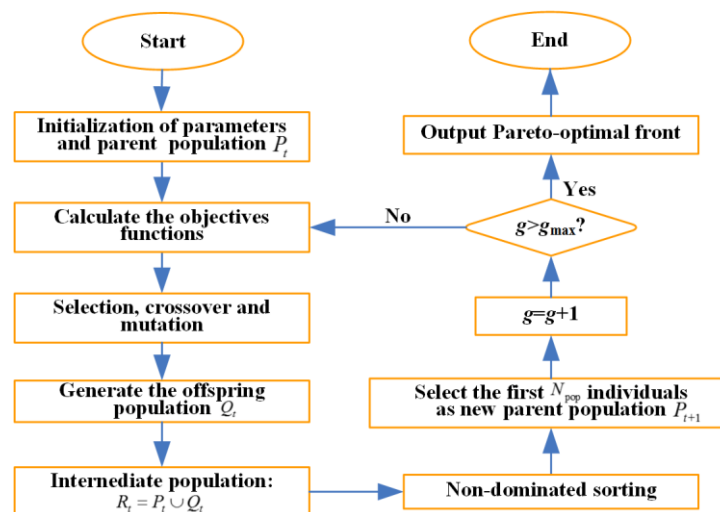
Start

Initialization of parameters and parent population $P_t$

Calculate the objectives functions

Selection, crossover and mutation

Generate the offspring population $Q_t$

Internediate population: $R_t = P_t \cup Q_t$

Non-dominated sorting

Select the first $N_{pop}$ individuals as new parent population $P_{t+1}$

$g$=$g$+1

$g$>$g_{max}$?

No

Yes

Output Pareto-optimal front

End